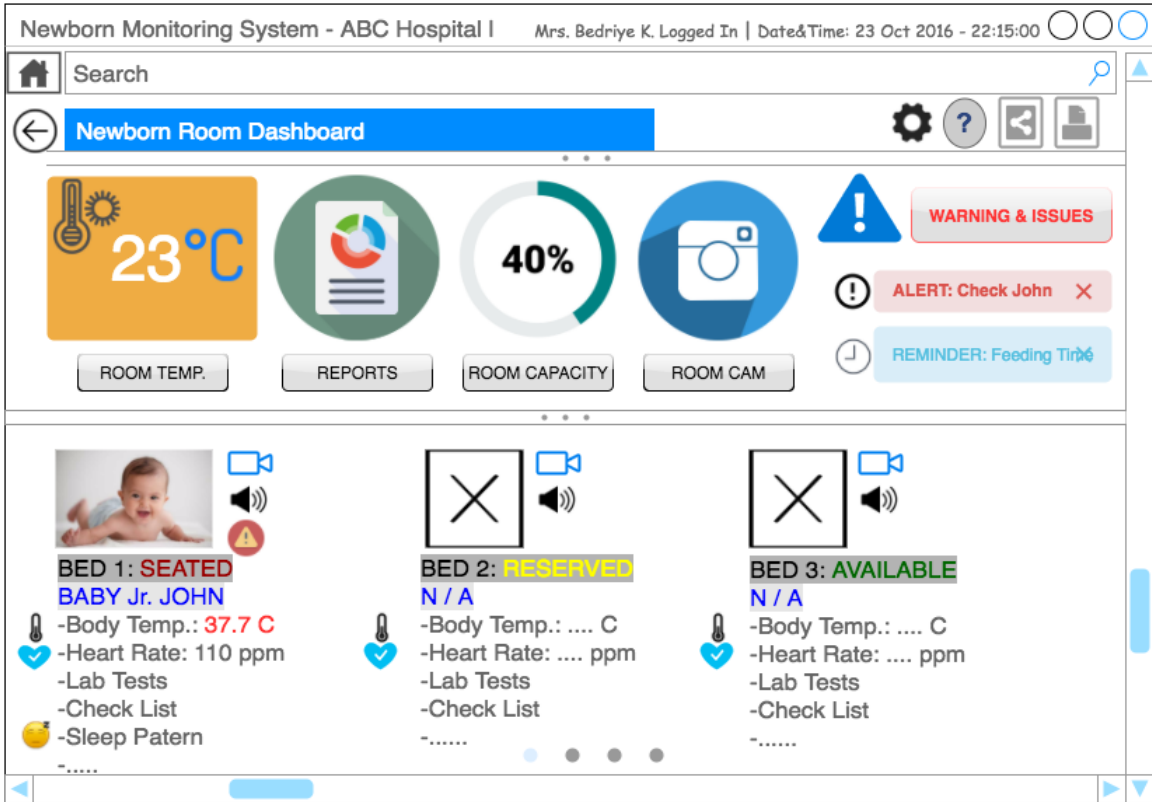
Newborn Monitoring System - ABC Hospital I

Mrs. Bedriye K. Logged In | Date&Time: 23 Oct 2016 - 22:15:00

Search

Newborn Room Dashboard

?

23°C

40%

WARNING & ISSUES

ALERT: Check John

REMINDER: Feeding Time

ROOM TEMP.

REPORTS

ROOM CAPACITY

ROOM CAM

BED 1: SEATED
BABY Jr. JOHN
-Body Temp.: 37.7 C
-Heart Rate: 110 ppm
-Lab Tests
-Check List
-Sleep Patern
-.....

BED 2: RESERVED
N / A
-Body Temp.: .... C
-Heart Rate: .... ppm
-Lab Tests
-Check List
-......

BED 3: AVAILABLE
N / A
-Body Temp.: .... C
-Heart Rate: .... ppm
-Lab Tests
-Check List
-......